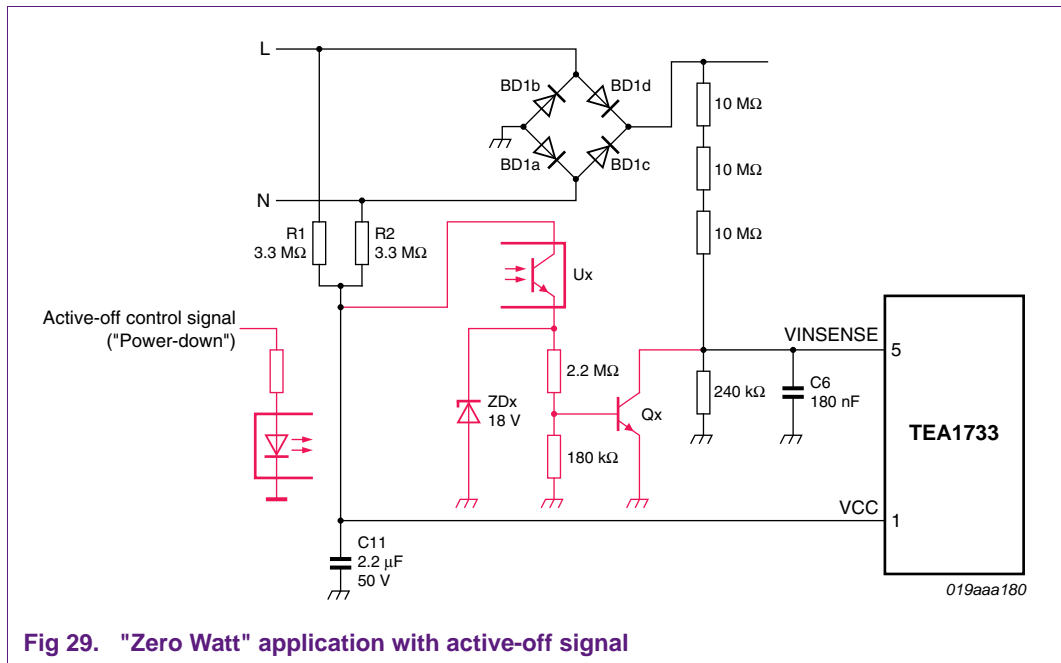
L

N

BD1b
BD1d
BD1a
BD1c

10 MΩ
10 MΩ
10 MΩ

R1
3.3 MΩ

R2
3.3 MΩ

Ux

Active-off control signal
("Power-down")

ZDx
18 V

2.2 MΩ

180 kΩ

Qx

VINSENSE

5

240 kΩ

C6
180 nF

TEA1733

VCC

1

C11
2.2 μF
50 V

019aaa180

Fig 29. "Zero Watt" application with active-off signal